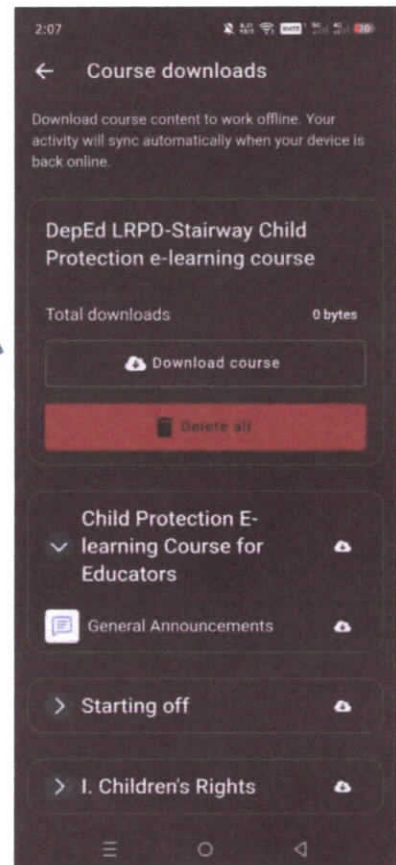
2:07

Course downloads

Download course content to work offline. Your activity will sync automatically when your device is back online.

DepEd LRPD-Stairway Child Protection e-learning course

Total downloads 0 bytes

Download course

Delete all

Child Protection E-learning Course for Educators

General Announcements

Starting off

I. Children's Rights